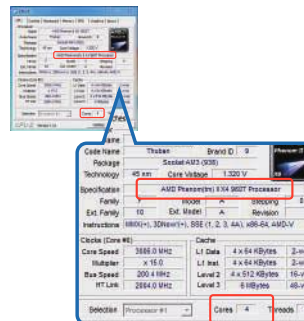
Name
Code Name	Thuban	Brand ID	9
Package	Socket AM3 (938)
Technology	45 nm	Core Voltage	1.320 V
Specification	AMD Phenom(tm) II X4 960T Processor
Family	Model	Stepping
Ext. Family	10	Ext. Model	A	Revision
Instructions	MMX(+), 3DNow!(+), SSE (1, 2, 3, 4A), x86-64, AMD-V

Clocks (Core #0)
Core Speed	3000.0 MHz
Multiplier	x 15.0
Bus Speed	200.0 MHz
HT Link	2000.0 MHz

Cache
L1 Data	4 x 64 KBytes
L1 Inst.	4 x 64 KBytes
Level 2	4 x 512 KBytes
Level 3	6 MBytes

Selection	Processor #1	Cores	4	Threads